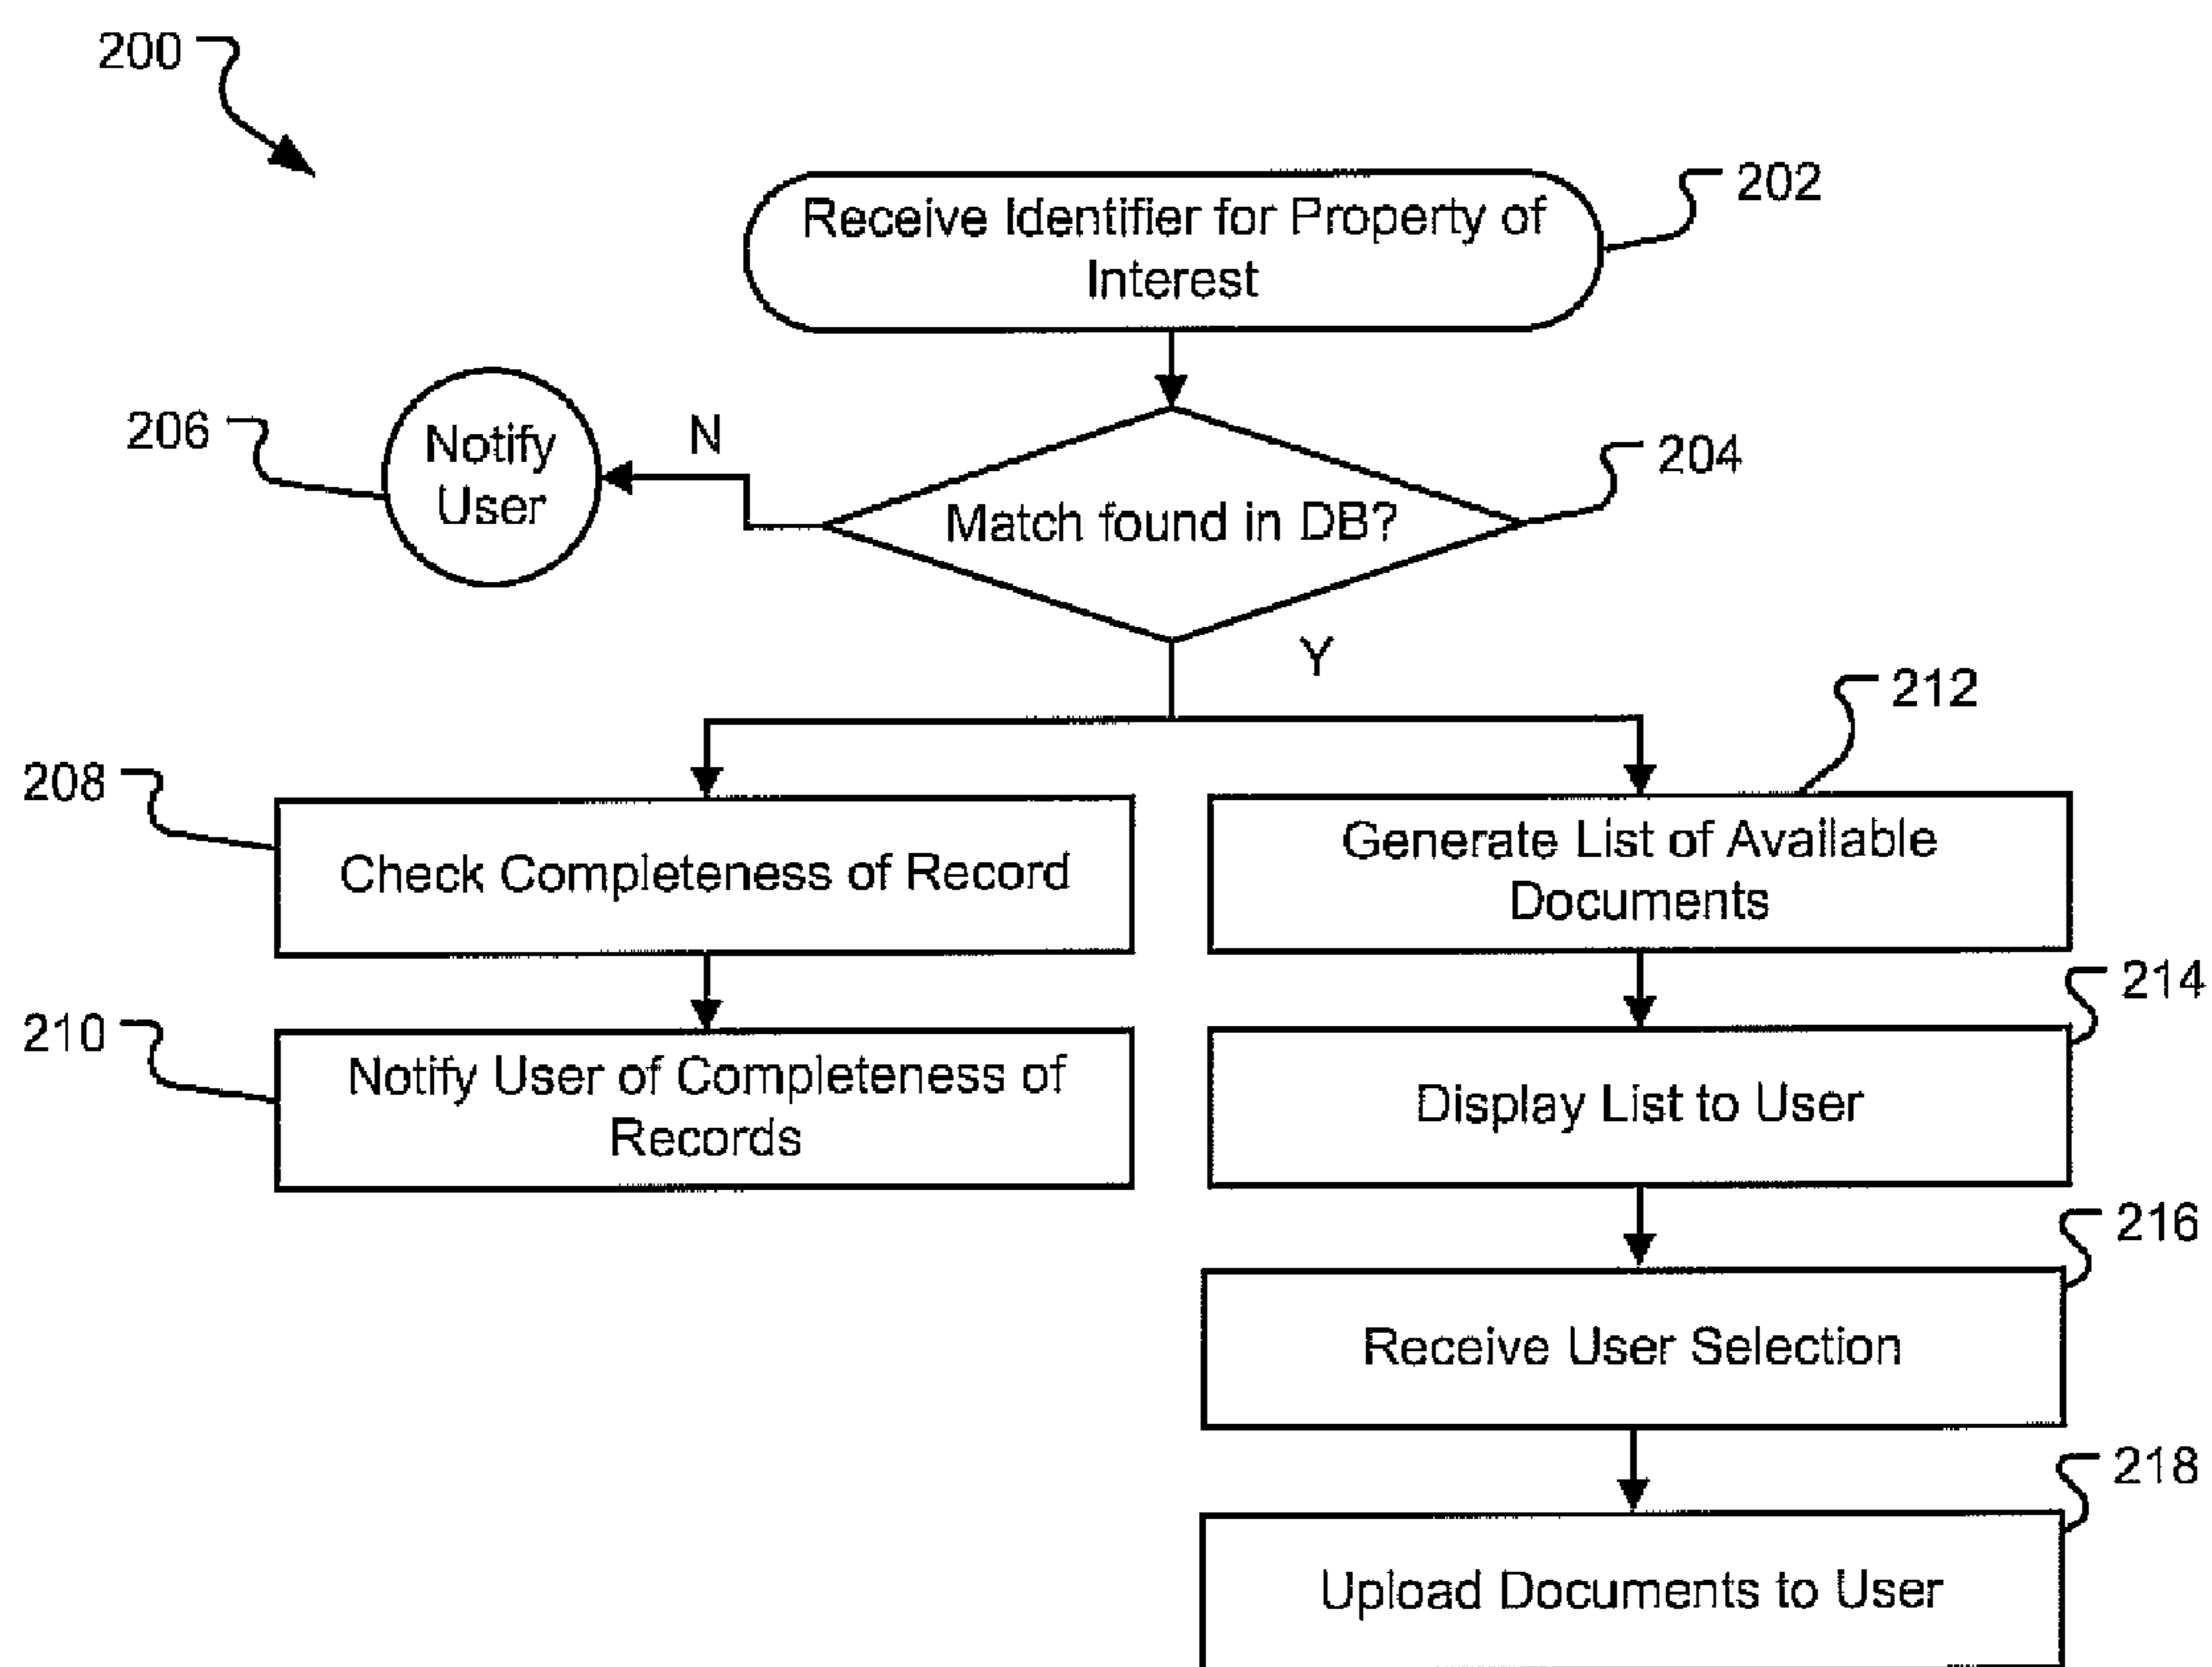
200

Receive Identifier for Property of Interest

202

206

Notify User

N

Match found in DB?

204

Y

212

208

Check Completeness of Record

Generate List of Available Documents

214

210

Notify User of Completeness of Records

Display List to User

216

Receive User Selection

218

Upload Documents to User